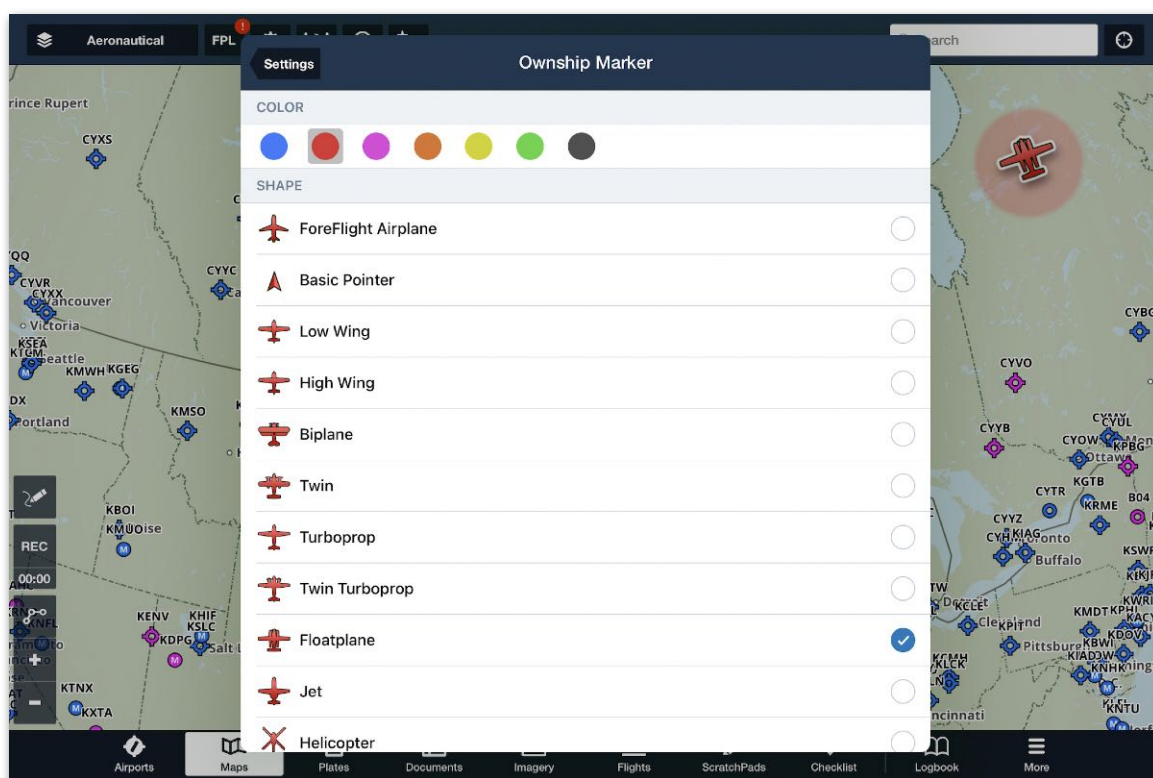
Aeronautical

FPL

Settings

Ownship Marker

arch

COLOR

SHAPE

ForeFlight Airplane

Basic Pointer

Low Wing

High Wing

Biplane

Twin

Turboprop

Twin Turboprop

Floatplane

Jet

Helicopter

rince Rupert

CYXS

CYVR

CYXX

Vancouver

Victoria

KSEA

Seattle

KMWH

KGEG

Portland

KMSO

KBOI

Boise

REC

00:00

KENV

KHIF

KSLC

KDPG

Salt L

KTNX

KXTA

CYVO

CYYB

CYOW

Ottawa

CYUL

KPBG

CYTR

KGTB

KRME

B04

CYYZ

CYKZ

Toronto

Buffalo

KSWF

KCLE

Cleveland

KMDT

KPHL

Pittsburgh

KBWI

KDOV

KCKB

KLCK

ncinnati

KNTU

Airports

Maps

Plates

Documents

Imagery

Flights

ScratchPads

Checklist

Logbook

More